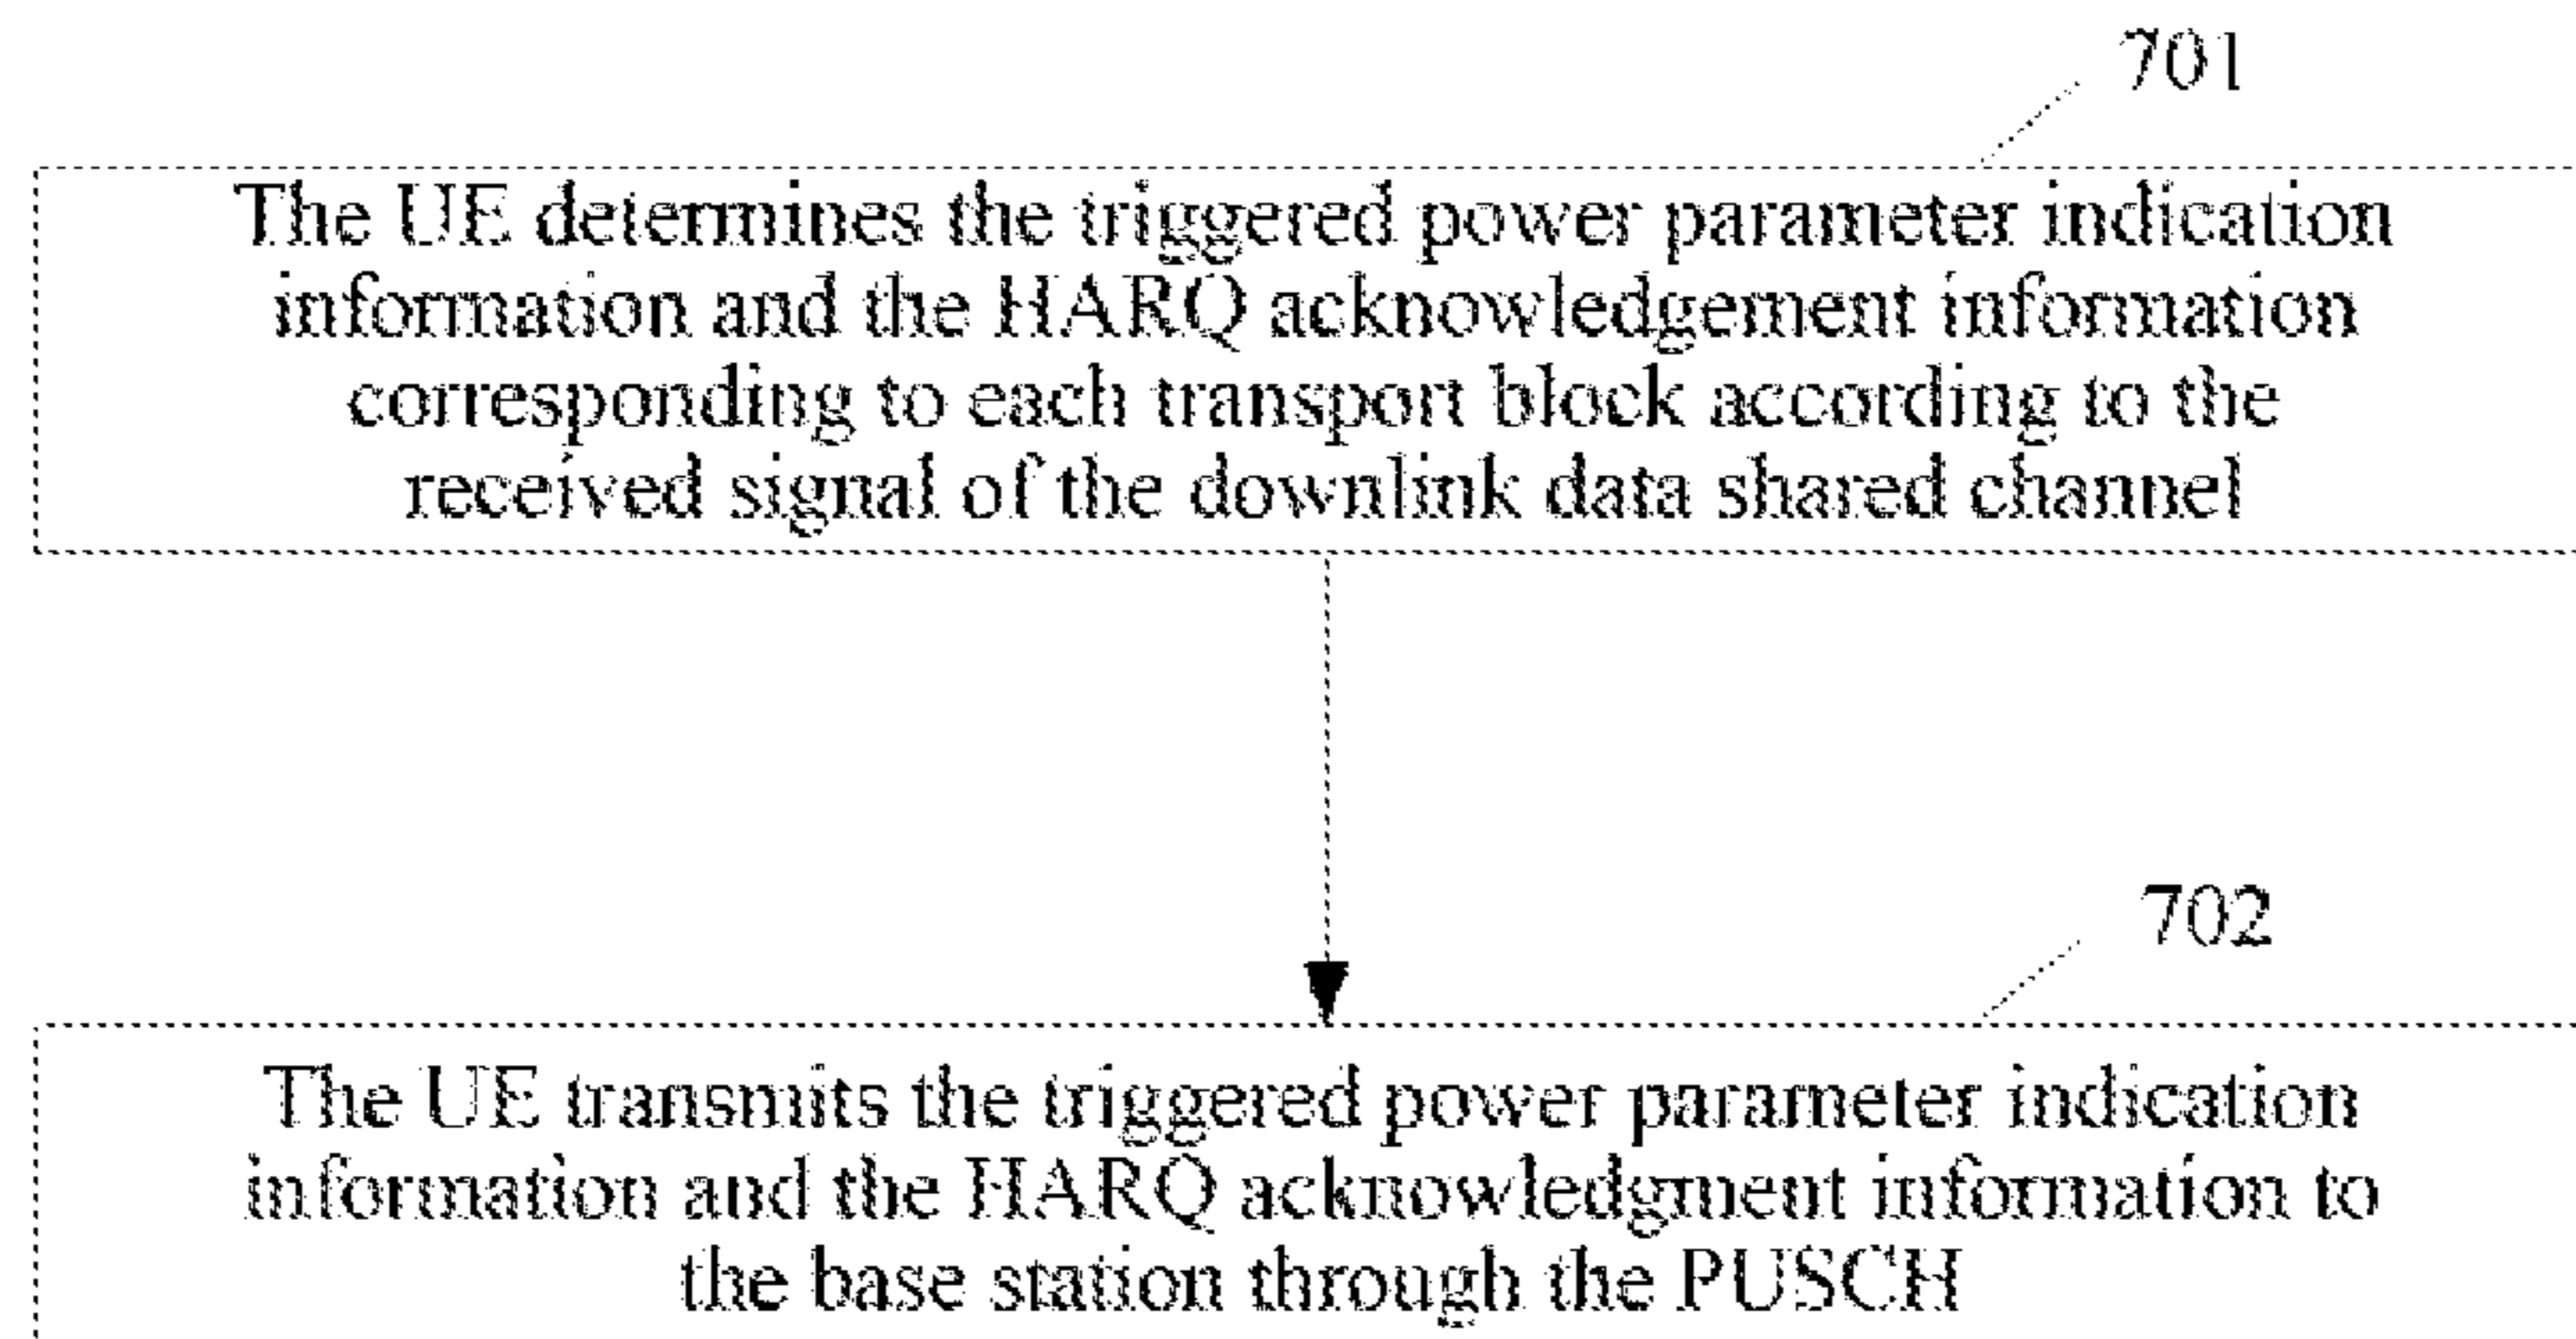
701

The UE determines the triggered power parameter indication information and the HARQ acknowledgement information corresponding to each transport block according to the received signal of the downlink data shared channel

702

The UE transmits the triggered power parameter indication information and the HARQ acknowledgment information to the base station through the PUSCH